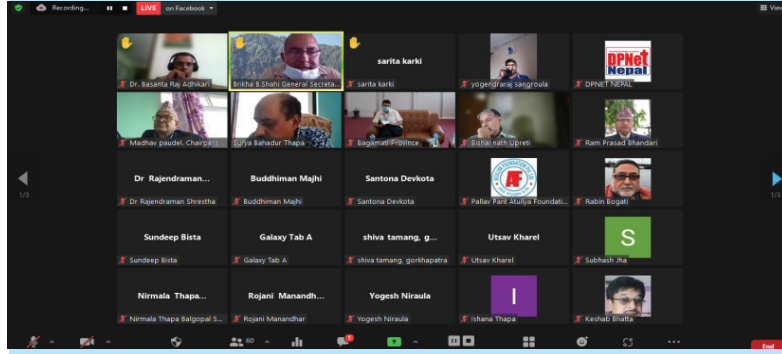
Recording...
LIVE on Facebook
View

Dr. Basanta Raj Adhikari
Brikha B.Shahi General Secreta...
sarita karki
sarita karki
yogendraraj sangroula
DPNet Nepal
DPNET NEPAL

Madhav paudel, Chairpers...
Surya Bahadur Thapa
Bagamati Province
Bishal nath Upreti
Ram Prasad Bhandari

Dr Rajendraman...
Dr Rajendraman Shrestha
Buddhiman Majhi
Buddhiman Majhi
Santona Devkota
Santona Devkota
Pallav Paril Atullya Foundati...
Rabin Bogati

1/3

Sundeep Bista
Sundeep Bista
Galaxy Tab A
Galaxy Tab A
shiva tamang, g...
shiva tamang, gorkhapatra
Utsav Kharel
Utsav Kharel
S
Subhash Jha

Nirmala Thapa...
Nirmala Thapa Balgopal S...
Rojani Manandh...
Rojani Manandhar
Yogesh Niraula
Yogesh Niraula
I
Ishana Thapa
Keshab Bhatta

End